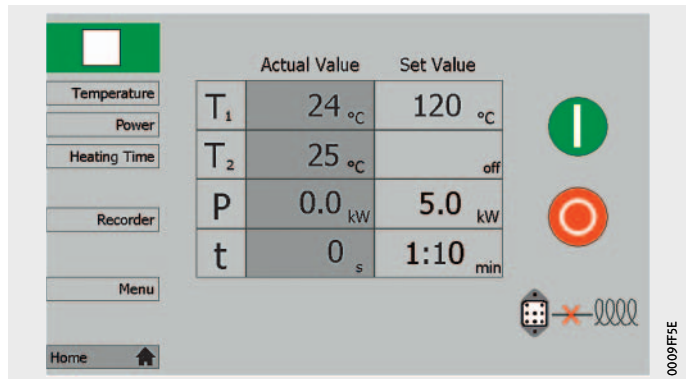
Temperature
Power
Heating Time
Recorder
Menu
Home

| | Actual Value | Set Value |
|---|---|---|
| $T_1$ | 24 °C | 120 °C |
| $T_2$ | 25 °C | off |
| P | 0.0 kW | 5.0 kW |
| t | 0 s | 1:10 min |

0009FF5E